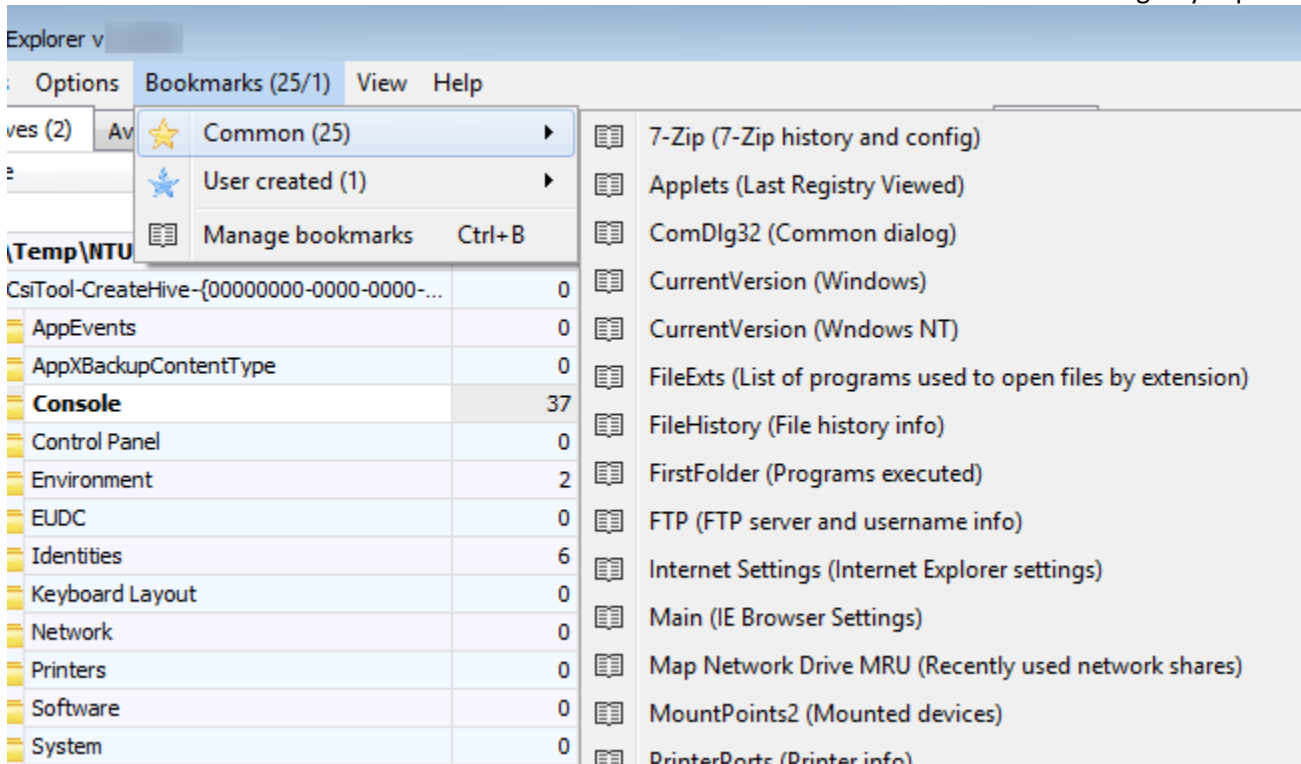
Explorer v

Options Bookmarks (25/1) View Help

ves (2) Av

Common (25)
User created (1)
Manage bookmarks Ctrl+B

\Temp\NTU

| | |
|---|---|
| CsiTool-CreateHive-{00000000-0000-0000-... | 0 |
| AppEvents | 0 |
| AppXBackupContentType | 0 |
| Console | 37 |
| Control Panel | 0 |
| Environment | 2 |
| EUDC | 0 |
| Identities | 6 |
| Keyboard Layout | 0 |
| Network | 0 |
| Printers | 0 |
| Software | 0 |
| System | 0 |

7-Zip (7-Zip history and config)
Applets (Last Registry Viewed)
ComDlg32 (Common dialog)
CurrentVersion (Windows)
CurrentVersion (Wndows NT)
FileExts (List of programs used to open files by extension)
FileHistory (File history info)
FirstFolder (Programs executed)
FTP (FTP server and username info)
Internet Settings (Internet Explorer settings)
Main (IE Browser Settings)
Map Network Drive MRU (Recently used network shares)
MountPoints2 (Mounted devices)
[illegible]